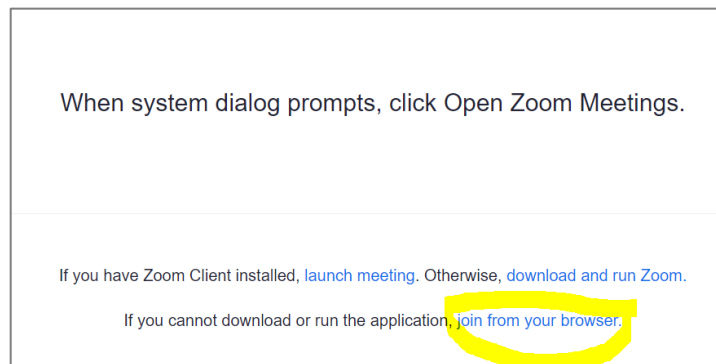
When system dialog prompts, click Open Zoom Meetings.

If you have Zoom Client installed, launch meeting. Otherwise, download and run Zoom.

If you cannot download or run the application, join from your browser.